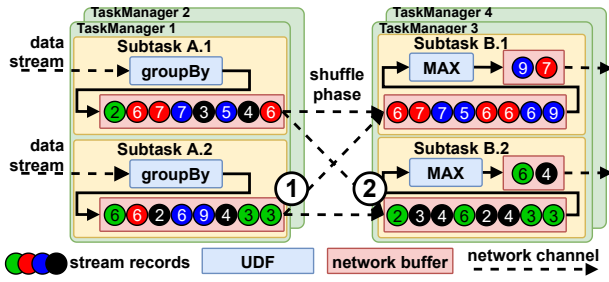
TaskManager 2
TaskManager 1
TaskManager 4
TaskManager 3

data stream
Subtask A.1
groupBy
2 6 7 7 3 5 4 6

data stream
Subtask A.2
groupBy
6 6 2 6 9 4 3 3

shuffle phase

Subtask B.1
MAX
9 7
6 7 7 5 6 6 6 9

Subtask B.2
MAX
6 4
2 3 4 6 2 4 3 3

1
2

stream records
UDF
network buffer
network channel